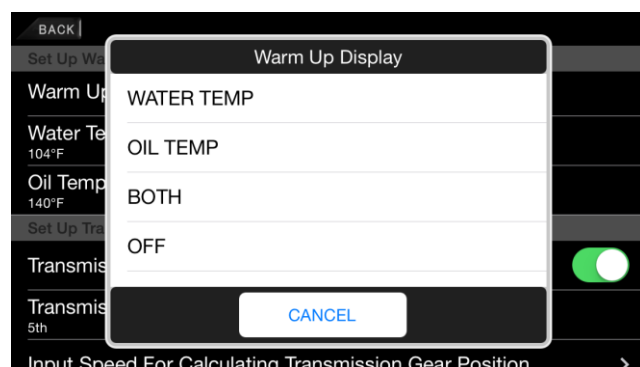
BACK

Set Up Wa

Warm Up

Water Te
104°F

Oil Temp
140°F

Set Up Tra

Transmis

Transmis
5th

Input Speed For Calculating Transmission Gear Position

Warm Up Display

WATER TEMP

OIL TEMP

BOTH

OFF

CANCEL